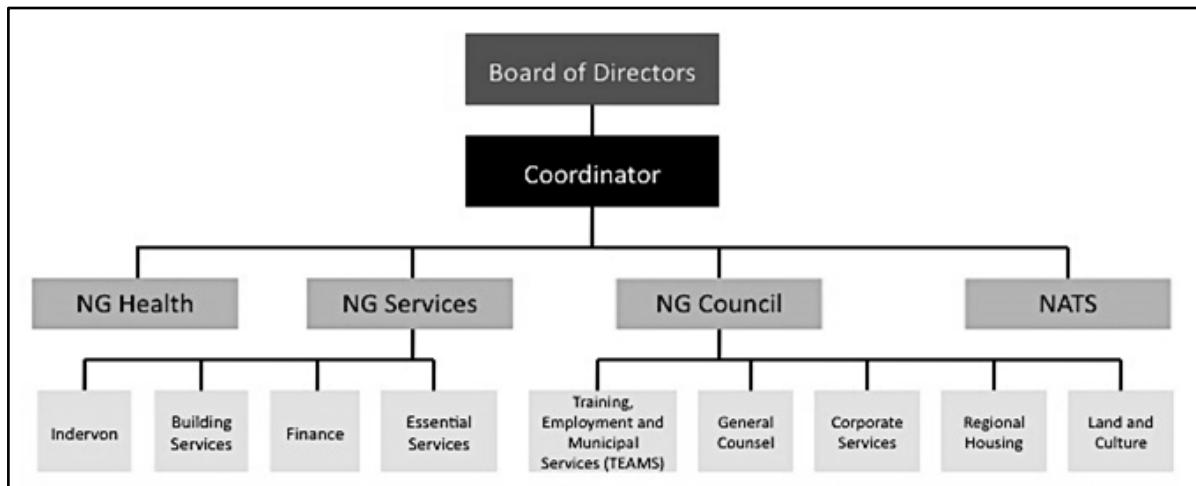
Board of Directors

Coordinator

NG Health

NG Services

NG Council

NATS

Indervon

Building Services

Finance

Essential Services

Training, Employment and Municipal Services (TEAMS)

General Counsel

Corporate Services

Regional Housing

Land and Culture